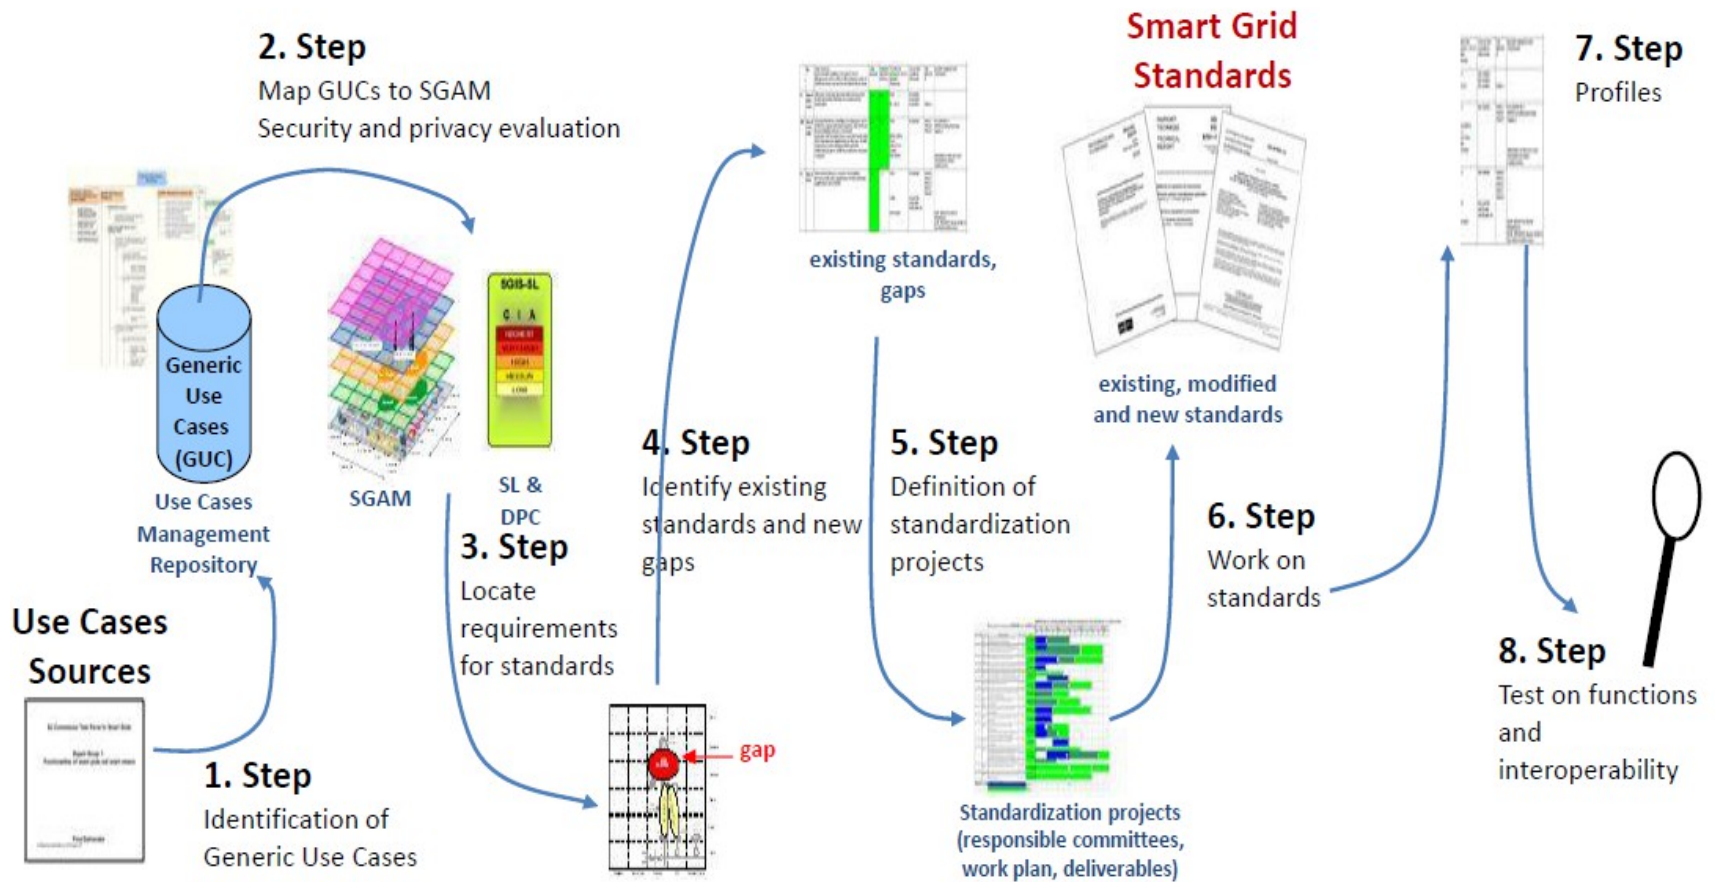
2. Step
Map GUCs to SGAM
Security and privacy evaluation

Generic Use Cases (GUC)

Use Cases Management Repository

SGAM

SGIS-SL
C I A
HIGHLY CRITICAL
CRITICAL
HIGH
MEDIUM
LOW

SL & DPC

Use Cases Sources

1. Step
Identification of Generic Use Cases

3. Step
Locate requirements for standards

gap

4. Step
Identify existing standards and new gaps

existing standards, gaps

5. Step
Definition of standardization projects

Standardization projects (responsible committees, work plan, deliverables)

Smart Grid Standards

existing, modified and new standards

6. Step
Work on standards

7. Step
Profiles

8. Step
Test on functions and interoperability